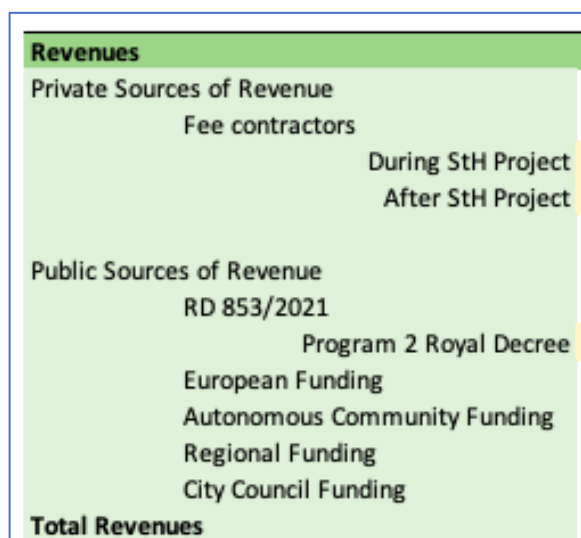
Revenues
Private Sources of Revenue
Fee contractors
During StH Project
After StH Project

Public Sources of Revenue
RD 853/2021
Program 2 Royal Decree
European Funding
Autonomous Community Funding
Regional Funding
City Council Funding
Total Revenues